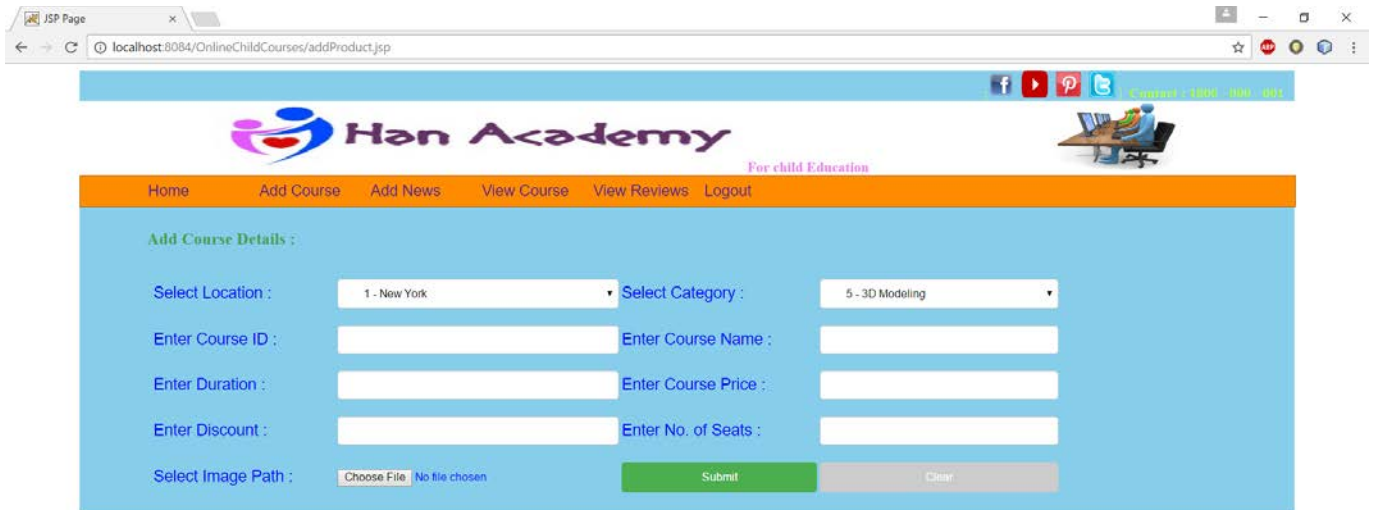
JSP Page
×
localhost:8084/OnlineChildCourses/addProduct.jsp

Contact : 1800 - 000 - 001

Han Academy
For child Education

Home Add Course Add News View Course View Reviews Logout

Add Course Details :

Select Location : 1 - New York
Select Category : 5 - 3D Modeling
Enter Course ID :
Enter Course Name :
Enter Duration :
Enter Course Price :
Enter Discount :
Enter No. of Seats :
Select Image Path : Choose File No file chosen
Submit
Clear